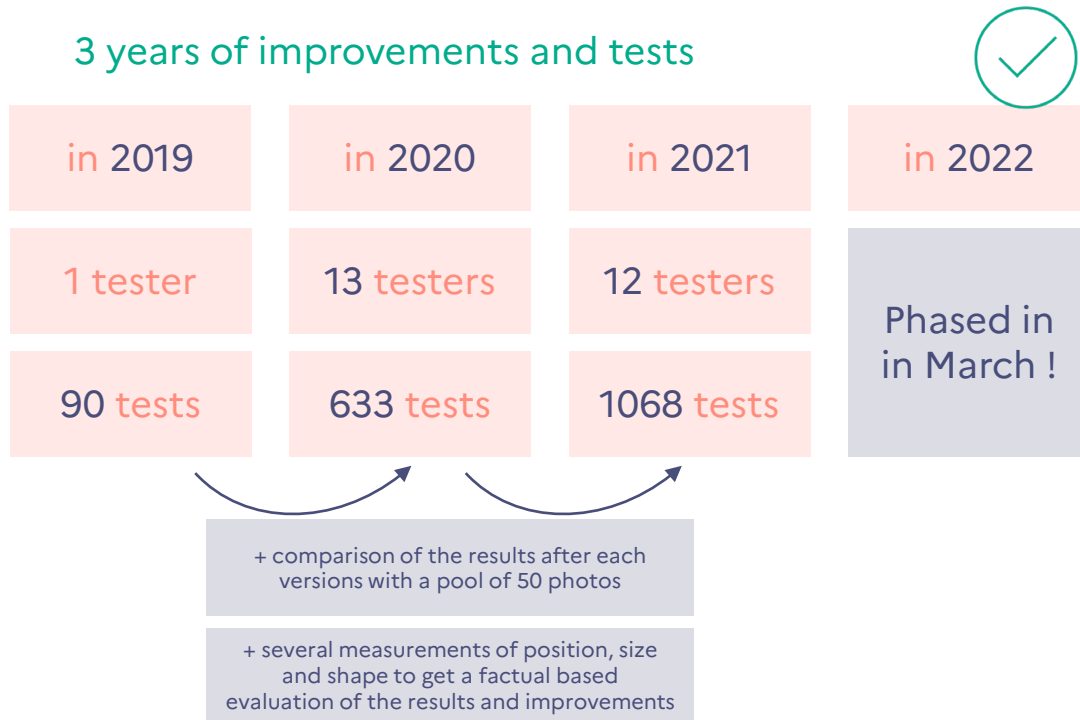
3 years of improvements and tests

| in 2019 | in 2020 | in 2021 | in 2022 |
|---|---|---|---|
| 1 tester | 13 testers | 12 testers | Phased in in March ! |
| 90 tests | 633 tests | 1068 tests | |

+ comparison of the results after each versions with a pool of 50 photos

+ several measurements of position, size and shape to get a factual based evaluation of the results and improvements